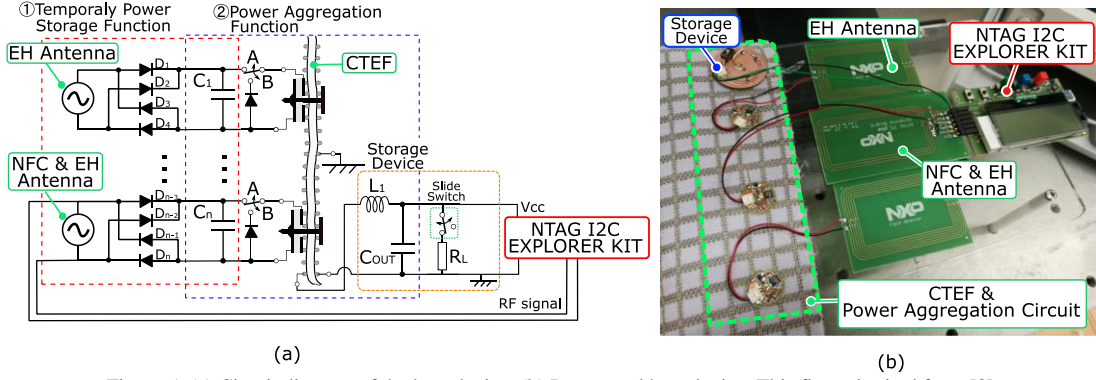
①Temporaly Power Storage Function

②Power Aggregation Function

EH Antenna

$D_1$

$D_2$

$D_3$

$D_4$

$C_1$

A

B

CTEF

Storage Device

NFC & EH Antenna

$D_{n-3}$

$D_{n-2}$

$D_{n-1}$

$D_n$

$C_n$

A

B

$L_1$

Slide Switch

Vcc

$C_{OUT}$

$R_L$

NTAG I2C EXPLORER KIT

RF signal

(a)

Storage Device

EH Antenna

NTAG I2C EXPLORER KIT

NFC & EH Antenna

CTEF & Power Aggregation Circuit

(b)